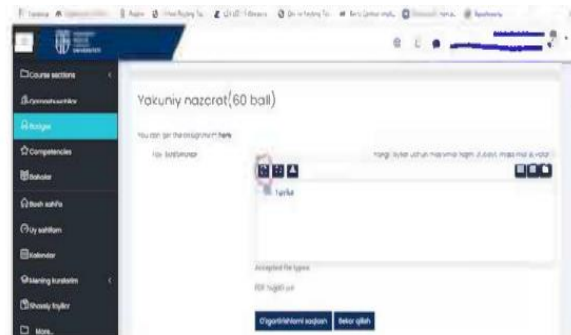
Course sections
Qatnashuvchilar
Baholar
Competencies
Baholar
Bosh sahifa
Uy sahifam
Kalendar
Mening kurslarim
Shaxsiy fayllar
More...

Yakuniy nazorat(60 ball)

You can get the assignment here.

Fayl topshiriqlar

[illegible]

Fayllar

Accepted file types:

PDF hujjat .pdf

O'zgartirishlarni saqlash
Bekor qilish